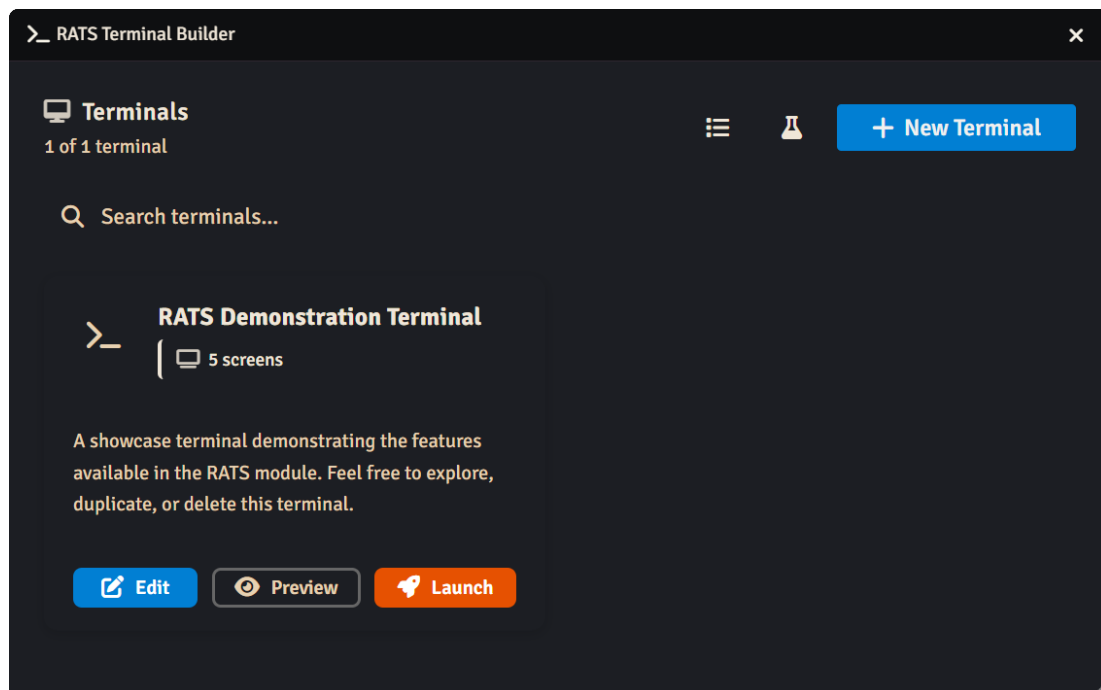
>_ RATS Terminal Builder

×

Terminals
1 of 1 terminal

+ New Terminal

Search terminals...

>_

RATS Demonstration Terminal

5 screens

A showcase terminal demonstrating the features available in the RATS module. Feel free to explore, duplicate, or delete this terminal.

Edit

Preview

Launch